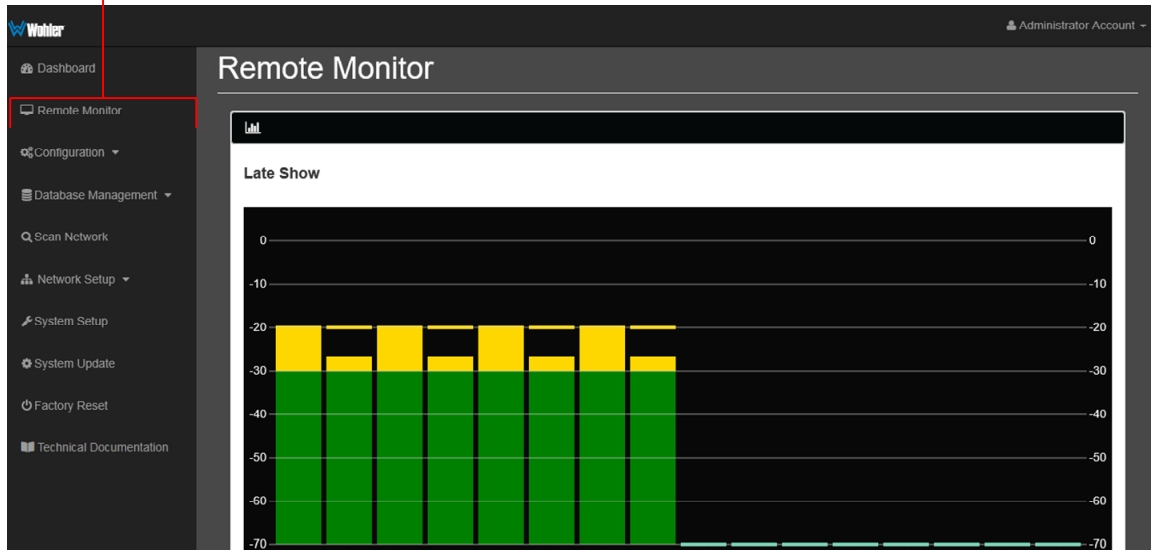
Wohler

Administrator Account

Dashboard

Remote Monitor

Configuration

Database Management

Scan Network

Network Setup

System Setup

System Update

Factory Reset

Technical Documentation

Remote Monitor

Late Show

| 0 | 0 |
|---|---|
| -10 | -10 |
| -20 | -20 |
| -30 | -30 |
| -40 | -40 |
| -50 | -50 |
| -60 | -60 |
| -70 | -70 |